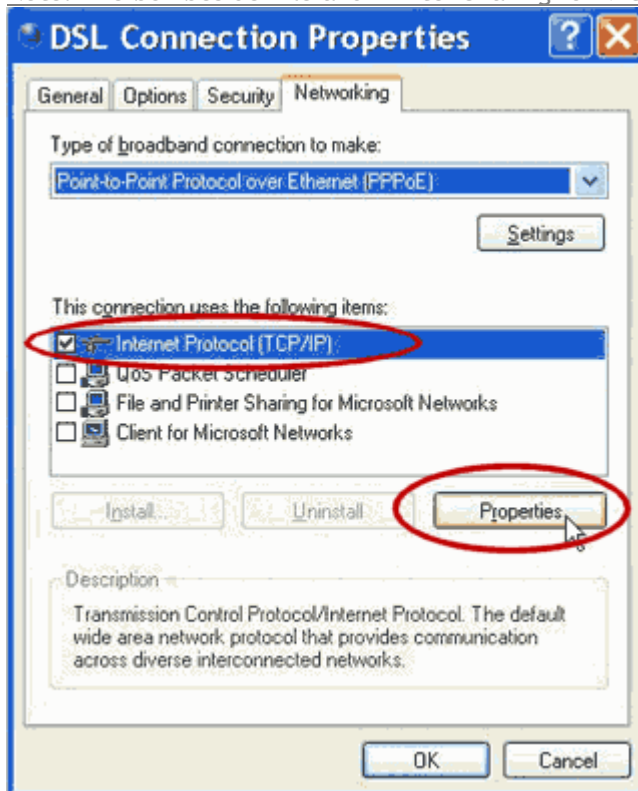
DSL Connection Properties

General | Options | Security | Networking

Type of broadband connection to make:

Point-to-Point Protocol over Ethernet (PPPoE)

Settings

This connection uses the following items:

Internet Protocol (TCP/IP)
QoS Packet Scheduler
File and Printer Sharing for Microsoft Networks
Client for Microsoft Networks

Install... | Uninstall | Properties

Description

Transmission Control Protocol/Internet Protocol. The default wide area network protocol that provides communication across diverse interconnected networks.

OK | Cancel